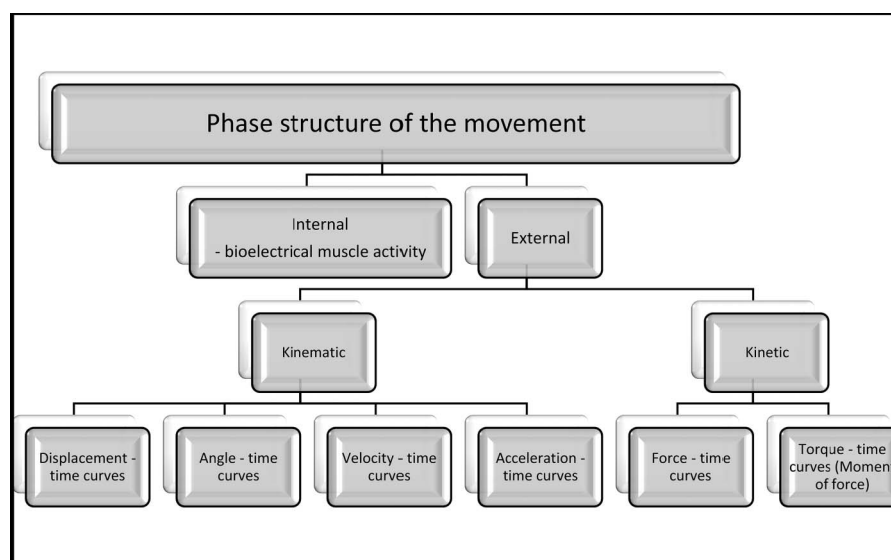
Phase structure of the movement

Internal
- bioelectrical muscle activity

External

Kinematic

Kinetic

Displacement - time curves

Angle - time curves

Velocity - time curves

Acceleration - time curves

Force - time curves

Torque - time curves (Momen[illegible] of force)